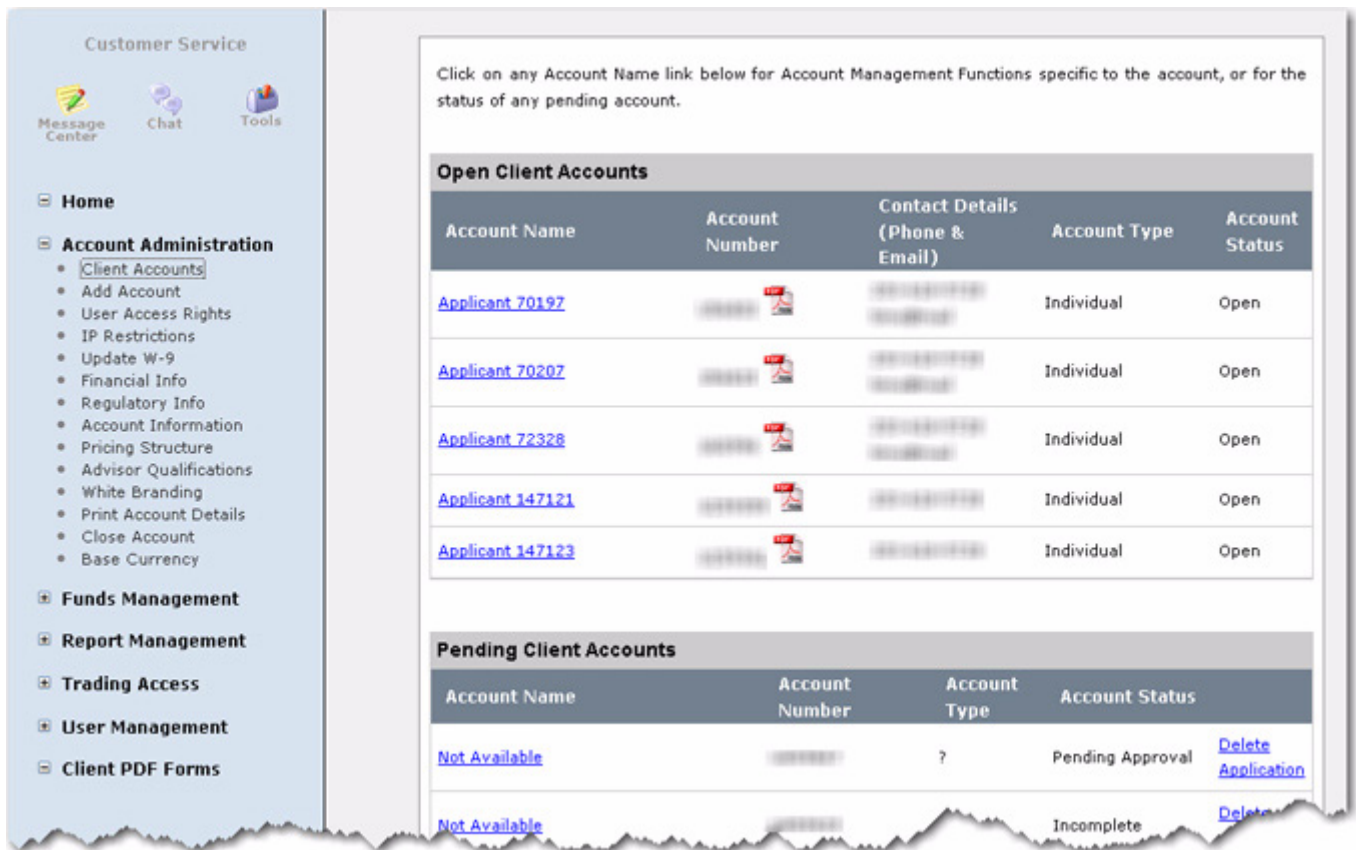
Customer Service

Message Center
Chat
Tools

⊟ Home

⊟ Account Administration
- Client Accounts
- Add Account
- User Access Rights
- IP Restrictions
- Update W-9
- Financial Info
- Regulatory Info
- Account Information
- Pricing Structure
- Advisor Qualifications
- White Branding
- Print Account Details
- Close Account
- Base Currency

⊞ Funds Management

⊞ Report Management

⊞ Trading Access

⊞ User Management

⊟ Client PDF Forms

Click on any Account Name link below for Account Management Functions specific to the account, or for the status of any pending account.

Open Client Accounts

| Account Name | Account Number | Contact Details (Phone & Email) | Account Type | Account Status |
|---|---|---|---|---|
| Applicant 70197 | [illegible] | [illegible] | Individual | Open |
| Applicant 70207 | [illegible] | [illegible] | Individual | Open |
| Applicant 72328 | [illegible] | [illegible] | Individual | Open |
| Applicant 147121 | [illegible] | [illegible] | Individual | Open |
| Applicant 147123 | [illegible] | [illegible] | Individual | Open |

Pending Client Accounts

| Account Name | Account Number | Account Type | Account Status | |
|---|---|---|---|---|
| Not Available | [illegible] | ? | Pending Approval | Delete Application |
| Not Available | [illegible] | | Incomplete | Delete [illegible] |